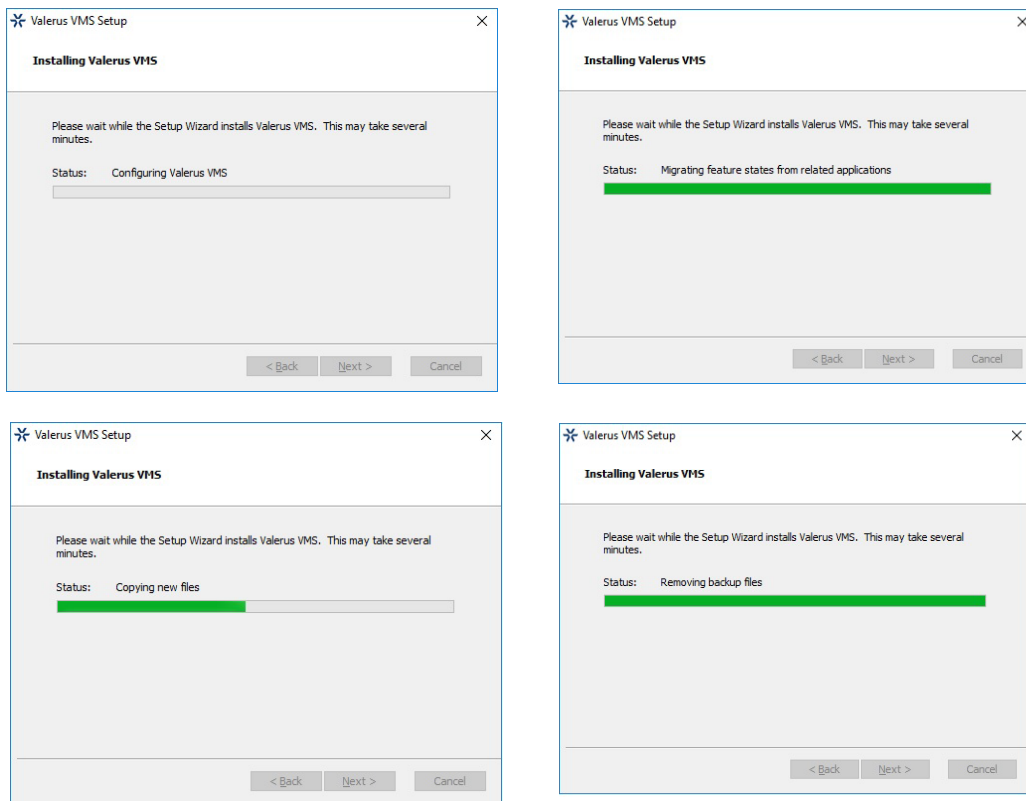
Valerus VMS Setup
×

Installing Valerus VMS

Please wait while the Setup Wizard installs Valerus VMS. This may take several minutes.

Status: Configuring Valerus VMS

< Back Next > Cancel

Valerus VMS Setup
×

Installing Valerus VMS

Please wait while the Setup Wizard installs Valerus VMS. This may take several minutes.

Status: Migrating feature states from related applications

< Back Next > Cancel

Valerus VMS Setup
×

Installing Valerus VMS

Please wait while the Setup Wizard installs Valerus VMS. This may take several minutes.

Status: Copying new files

< Back Next > Cancel

Valerus VMS Setup
×

Installing Valerus VMS

Please wait while the Setup Wizard installs Valerus VMS. This may take several minutes.

Status: Removing backup files

< Back Next > Cancel